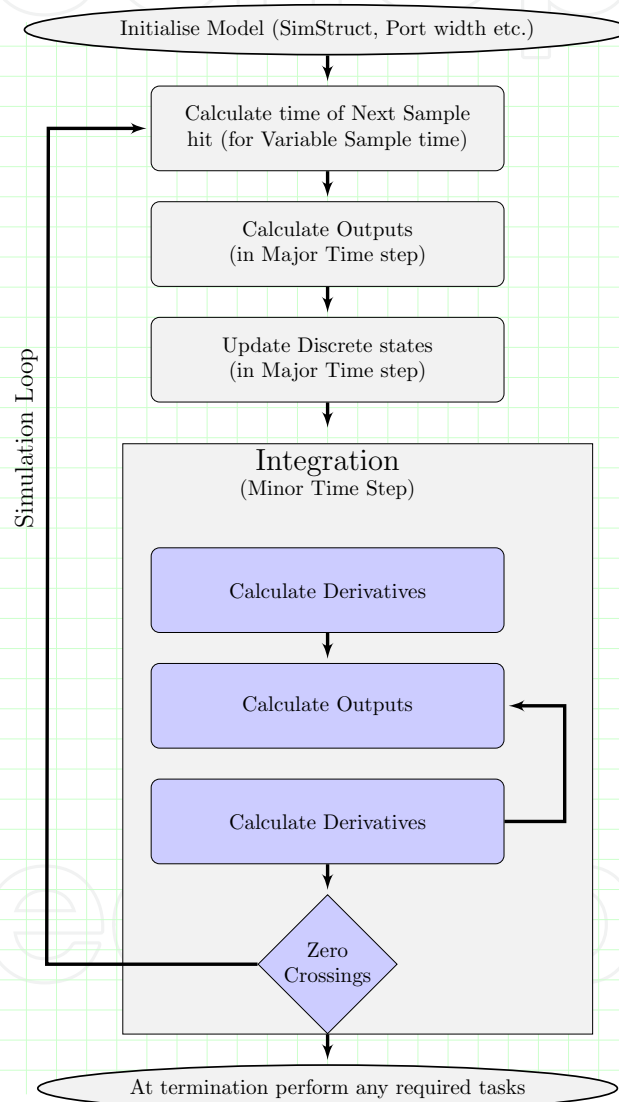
Initialise Model (SimStruct, Port width etc.)

Calculate time of Next Sample hit (for Variable Sample time)

Calculate Outputs (in Major Time step)

Update Discrete states (in Major Time step)

Simulation Loop

Integration
(Minor Time Step)

Calculate Derivatives

Calculate Outputs

Calculate Derivatives

Zero Crossings

At termination perform any required tasks